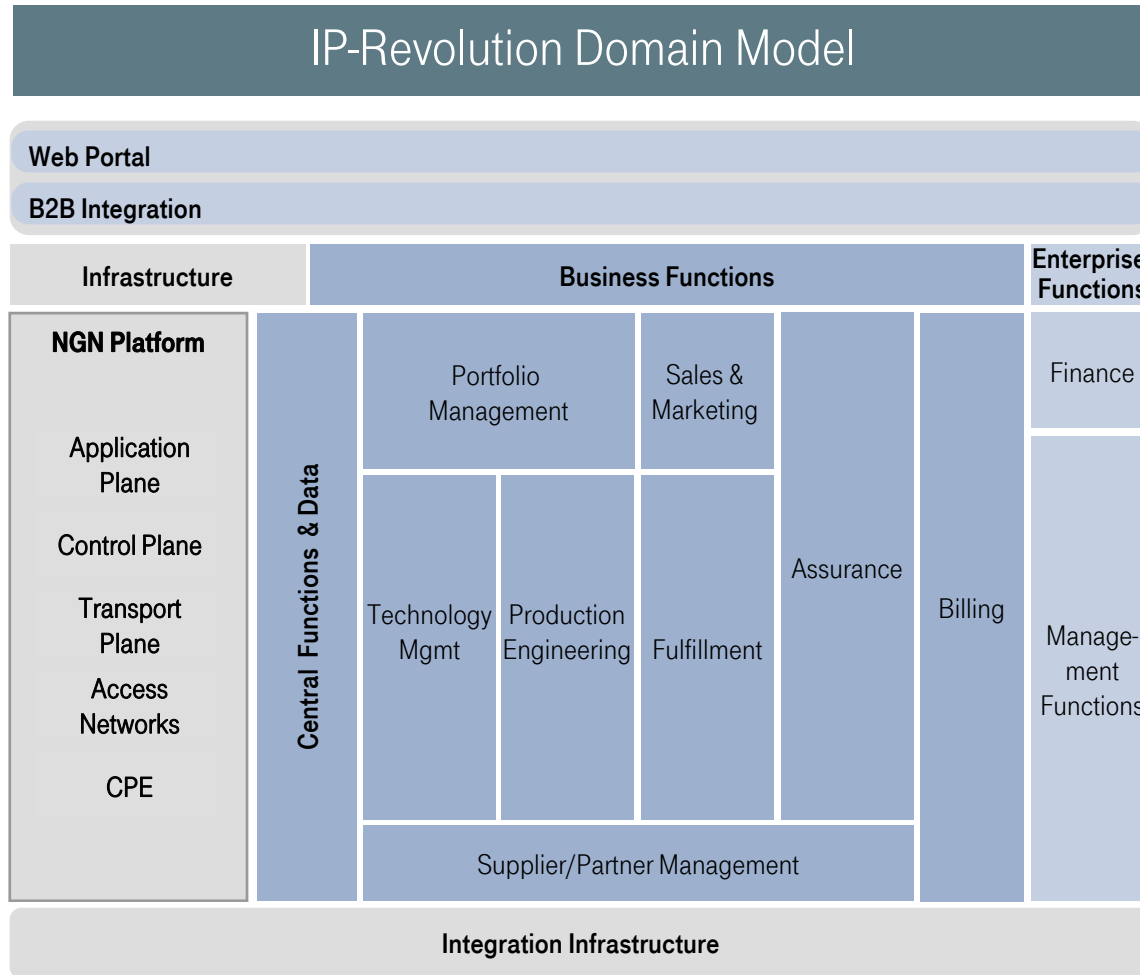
IP-Revolution Domain Model

Web Portal

B2B Integration

Infrastructure

Business Functions

Enterprise Functions

NGN Platform

Application Plane

Control Plane

Transport Plane

Access Networks

CPE

Central Functions & Data

Portfolio Management

Sales & Marketing

Assurance

Billing

Finance

Technology Mgmt

Production Engineering

Fulfillment

Manage-ment Functions

Supplier/Partner Management

Integration Infrastructure